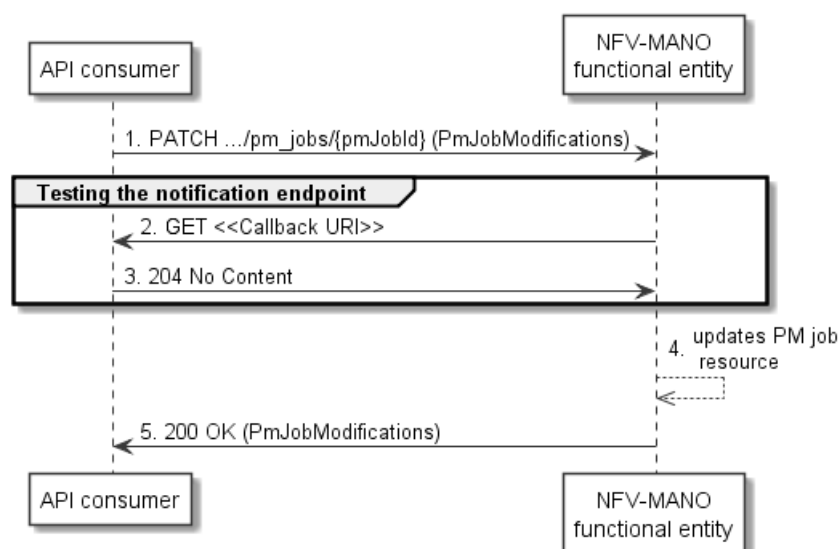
API consumer

NFV-MANO functional entity

1. PATCH .../pm_jobs/{pmJobId} (PmJobModifications)

Testing the notification endpoint

2. GET <<Callback URI>>

3. 204 No Content

4. updates PM job resource

5. 200 OK (PmJobModifications)

API consumer

NFV-MANO functional entity